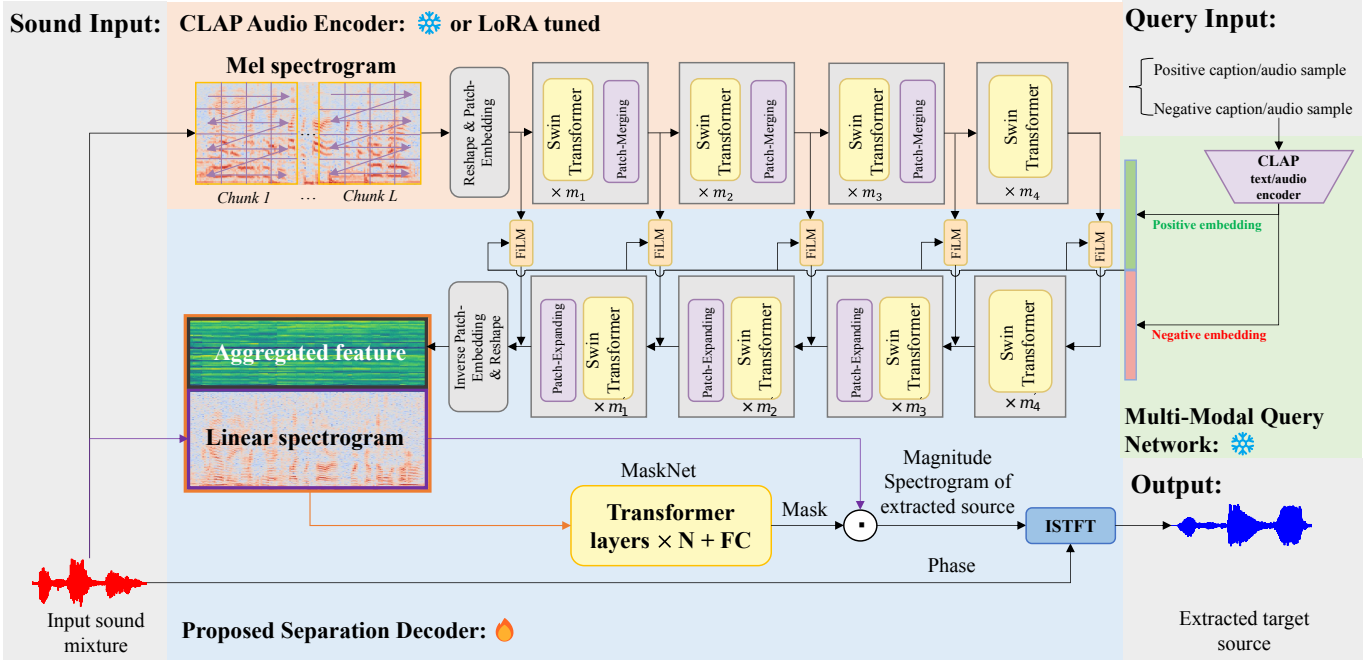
Sound Input:

CLAP Audio Encoder: ❄ or LoRA tuned

Query Input:

Positive caption/audio sample

Negative caption/audio sample

Mel spectrogram

Chunk 1 ··· Chunk L

Reshape & Patch-Embedding

Swin Transformer

Patch-Merging

$\times m_1$

Swin Transformer

Patch-Merging

$\times m_2$

Swin Transformer

Patch-Merging

$\times m_3$

Swin Transformer

$\times m_4$

CLAP text/audio encoder

Positive embedding

FiLM

FiLM

FiLM

FiLM

FiLM

Inverse Patch-Embedding & Reshape

Patch-Expanding

Swin Transformer

$\times m_1$

Patch-Expanding

Swin Transformer

$\times m_2$

Patch-Expanding

Swin Transformer

$\times m_3$

Swin Transformer

$\times m_4$

Negative embedding

Aggregated feature

Linear spectrogram

Multi-Modal Query Network: ❄

MaskNet

Magnitude Spectrogram of extracted source

Output:

Transformer layers $\times$ N + FC

Mask

ISTFT

Phase

Input sound mixture

Proposed Separation Decoder:

Extracted target source